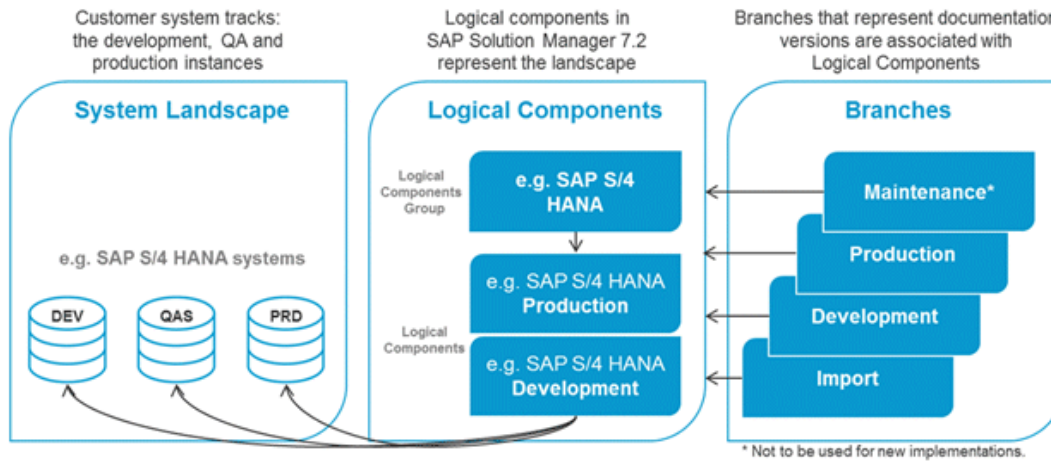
Customer system tracks: the development, QA and production instances

Logical components in SAP Solution Manager 7.2 represent the landscape

Branches that represent documentation versions are associated with Logical Components

System Landscape

e.g. SAP S/4 HANA systems

DEV

QAS

PRD

Logical Components

Logical Components Group

e.g. SAP S/4 HANA

e.g. SAP S/4 HANA Production

Logical Components

e.g. SAP S/4 HANA Development

Branches

Maintenance*

Production

Development

Import

* Not to be used for new implementations.